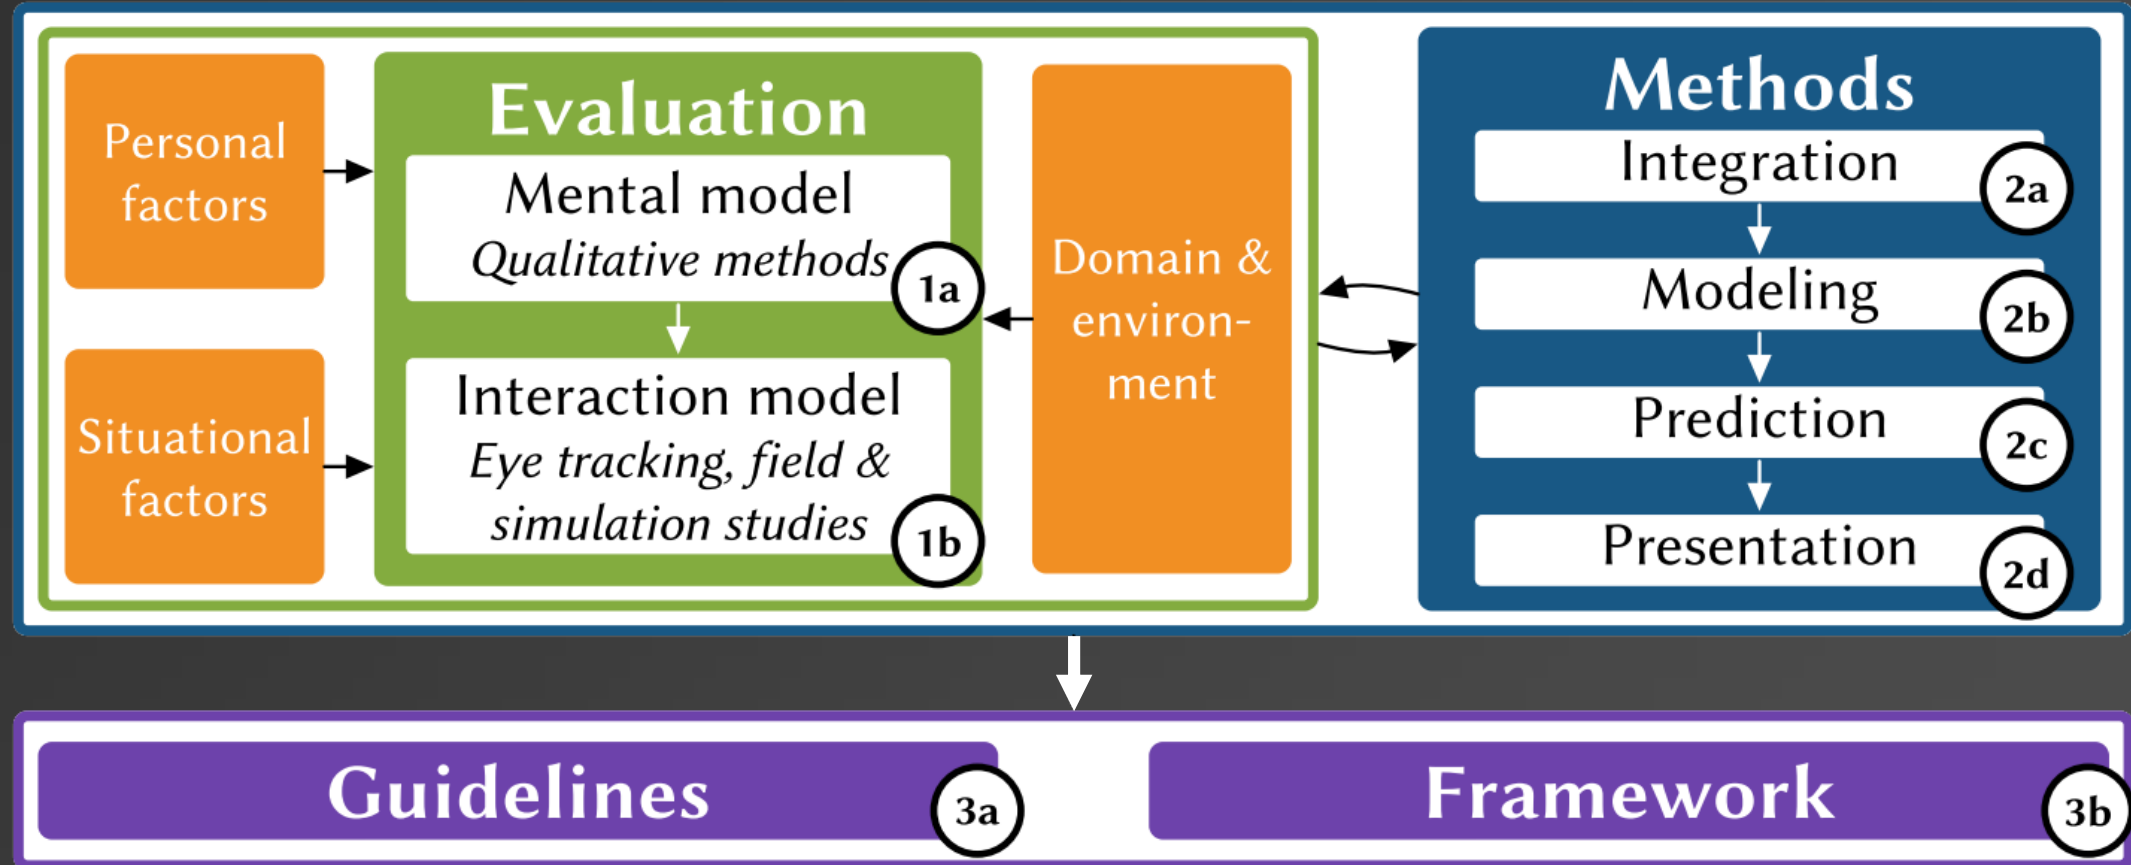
Personal factors

Situational factors

Evaluation

Mental model
*Qualitative methods*
1a

Interaction model
*Eye tracking, field & simulation studies*
1b

Domain & environment

Methods
Integration 2a
Modeling 2b
Prediction 2c
Presentation 2d

Guidelines 3a

Framework 3b